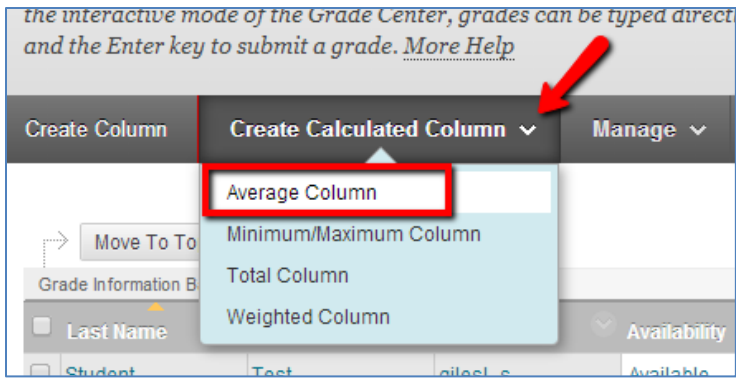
the interactive mode of the Grade Center, grades can be typed direct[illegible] and the Enter key to submit a grade. More Help

Create Column
Create Calculated Column
Manage

Average Column
Minimum/Maximum Column
Total Column
Weighted Column

Move To To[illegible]
Grade Information B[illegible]
Last Name
Availability
Student
Test
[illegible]
Available